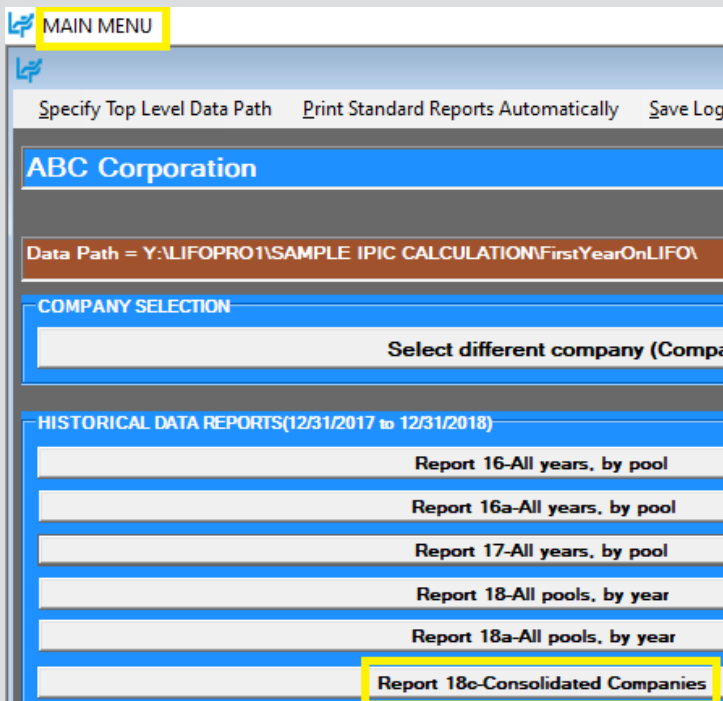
MAIN MENU

Specify Top Level Data Path Print Standard Reports Automatically Save Log

ABC Corporation

Data Path = Y:\LIFOPRO1\SAMPLE IPIC CALCULATION\FirstYearOnLIFO\

COMPANY SELECTION

Select different company (Compa

HISTORICAL DATA REPORTS(12/31/2017 to 12/31/2018)

Report 16-All years, by pool

Report 16a-All years, by pool

Report 17-All years, by pool

Report 18-All pools, by year

Report 18a-All pools, by year

Report 18c-Consolidated Companies